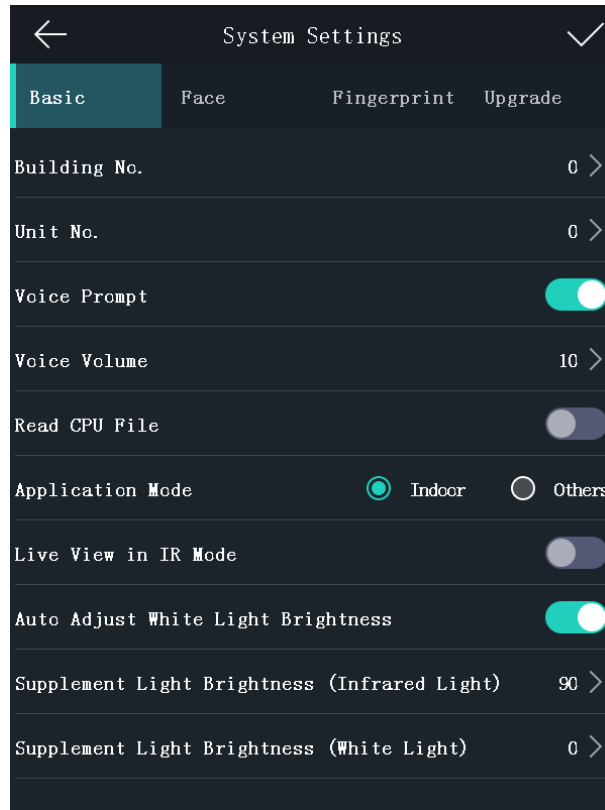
System Settings

Basic Face Fingerprint Upgrade

Building No. 0

Unit No. 0

Voice Prompt

Voice Volume 10

Read CPU File

Application Mode Indoor Others

Live View in IR Mode

Auto Adjust White Light Brightness

Supplement Light Brightness (Infrared Light) 90

Supplement Light Brightness (White Light) 0